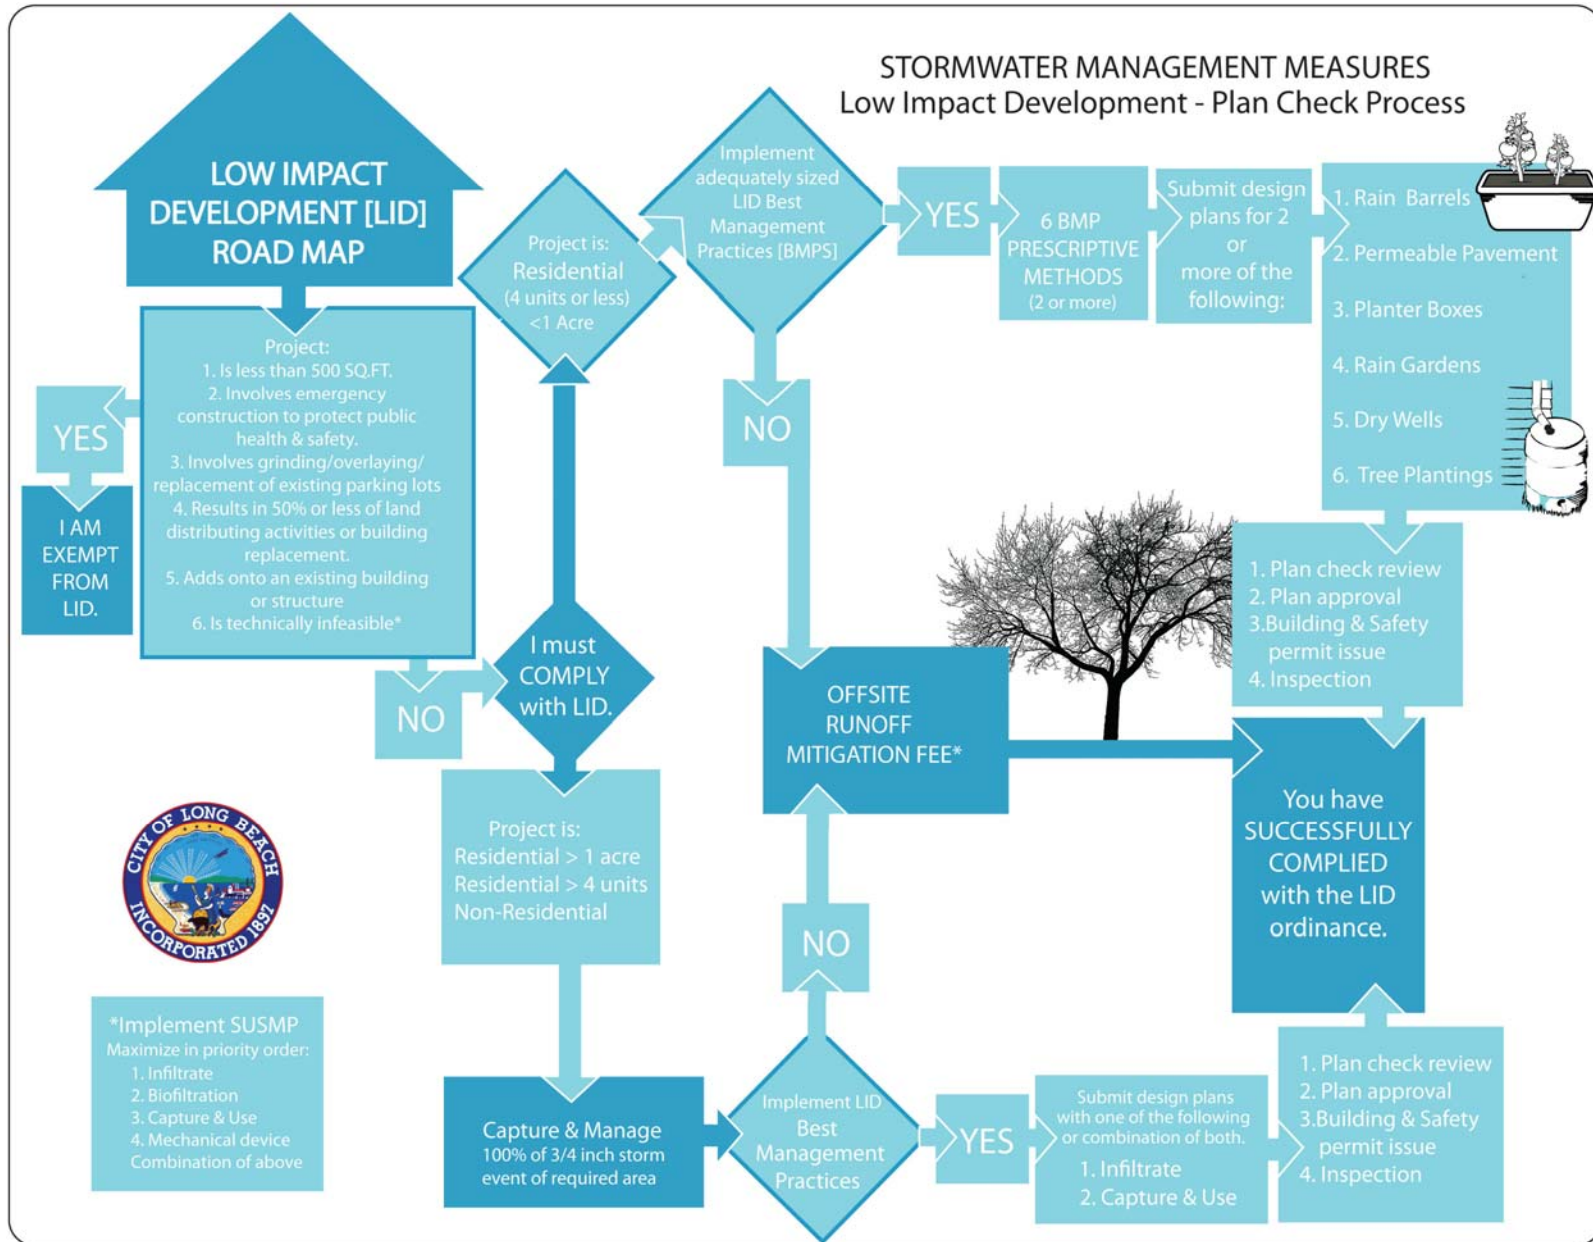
STORMWATER MANAGEMENT MEASURES
Low Impact Development - Plan Check Process

LOW IMPACT DEVELOPMENT [LID] ROAD MAP

Project:
1. Is less than 500 SQ.FT.
2. Involves emergency construction to protect public health & safety.
3. Involves grinding/overlaying/ replacement of existing parking lots
4. Results in 50% or less of land distributing activities or building replacement.
5. Adds onto an existing building or structure
6. Is technically infeasible*

YES

I AM EXEMPT FROM LID.

NO

I must COMPLY with LID.

Project is: Residential (4 units or less) <1 Acre

Implement adequately sized LID Best Management Practices [BMPS]

YES

6 BMP PRESCRIPTIVE METHODS (2 or more)

Submit design plans for 2 or more of the following:

1. Rain Barrels
2. Permeable Pavement
3. Planter Boxes
4. Rain Gardens
5. Dry Wells
6. Tree Plantings

NO

1. Plan check review
2. Plan approval
3.Building & Safety permit issue
4. Inspection

OFFSITE RUNOFF MITIGATION FEE*

You have SUCCESSFULLY COMPLIED with the LID ordinance.

Project is:
Residential > 1 acre
Residential > 4 units
Non-Residential

NO

CITY OF LONG BEACH INCORPORATED 1897

*Implement SUSMP
Maximize in priority order:
1. Infiltrate
2. Biofiltration
3. Capture & Use
4. Mechanical device
Combination of above

Capture & Manage 100% of 3/4 inch storm event of required area

Implement LID Best Management Practices

YES

Submit design plans with one of the following or combination of both.
1. Infiltrate
2. Capture & Use

1. Plan check review
2. Plan approval
3.Building & Safety permit issue
4. Inspection